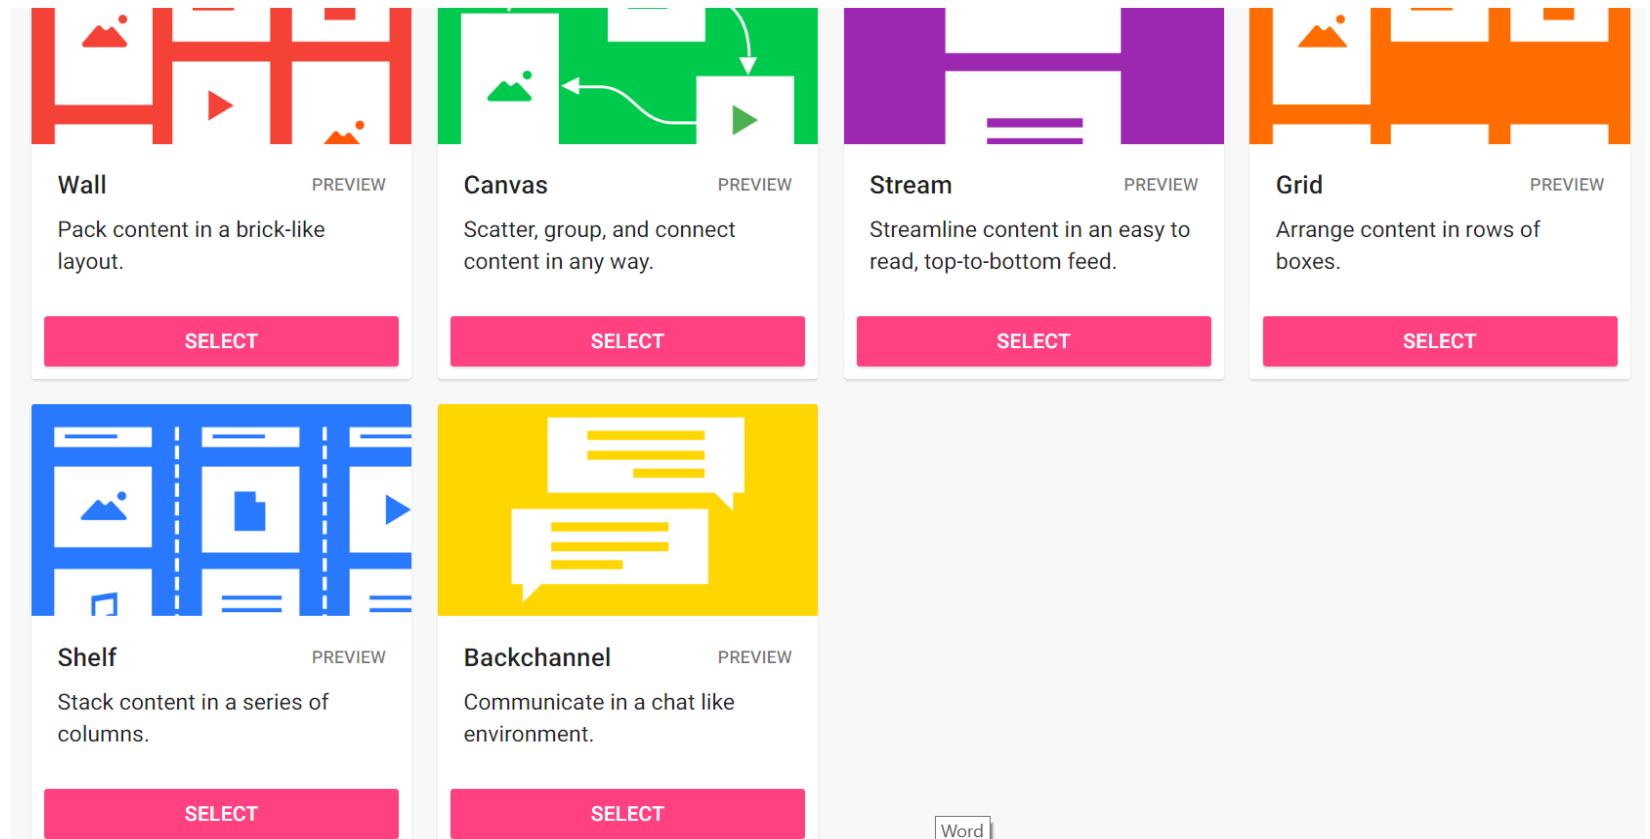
Wall
PREVIEW
Pack content in a brick-like layout.
SELECT

Canvas
PREVIEW
Scatter, group, and connect content in any way.
SELECT

Stream
PREVIEW
Streamline content in an easy to read, top-to-bottom feed.
SELECT

Grid
PREVIEW
Arrange content in rows of boxes.
SELECT

Shelf
PREVIEW
Stack content in a series of columns.
SELECT

Backchannel
PREVIEW
Communicate in a chat like environment.
SELECT

Word